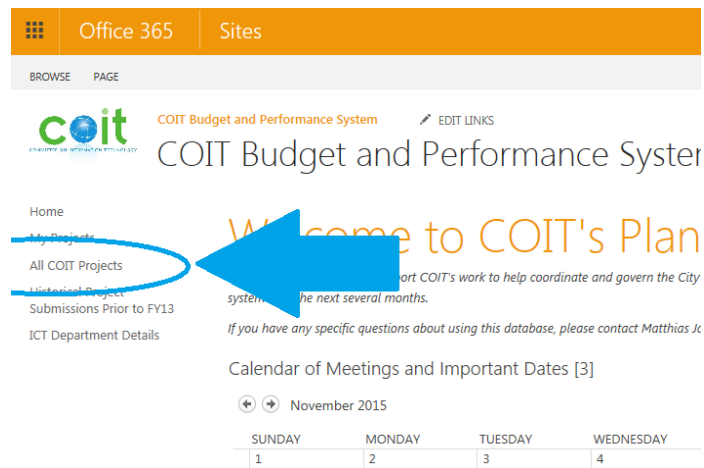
Office 365 Sites

BROWSE PAGE

coit

COIT Budget and Performance System EDIT LINKS

COIT Budget and Performance Syster

Home
My Projects
All COIT Projects
Historical Project Submissions Prior to FY13
ICT Department Details

W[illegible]come to COIT's Plan

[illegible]ort COIT's work to help coordinate and govern the City system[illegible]he next several months.

If you have any specific questions about using this database, please contact Matthias Jo

Calendar of Meetings and Important Dates [3]

November 2015

| SUNDAY | MONDAY | TUESDAY | WEDNESDAY |
|---|---|---|---|
| 1 | 2 | 3 | 4 |